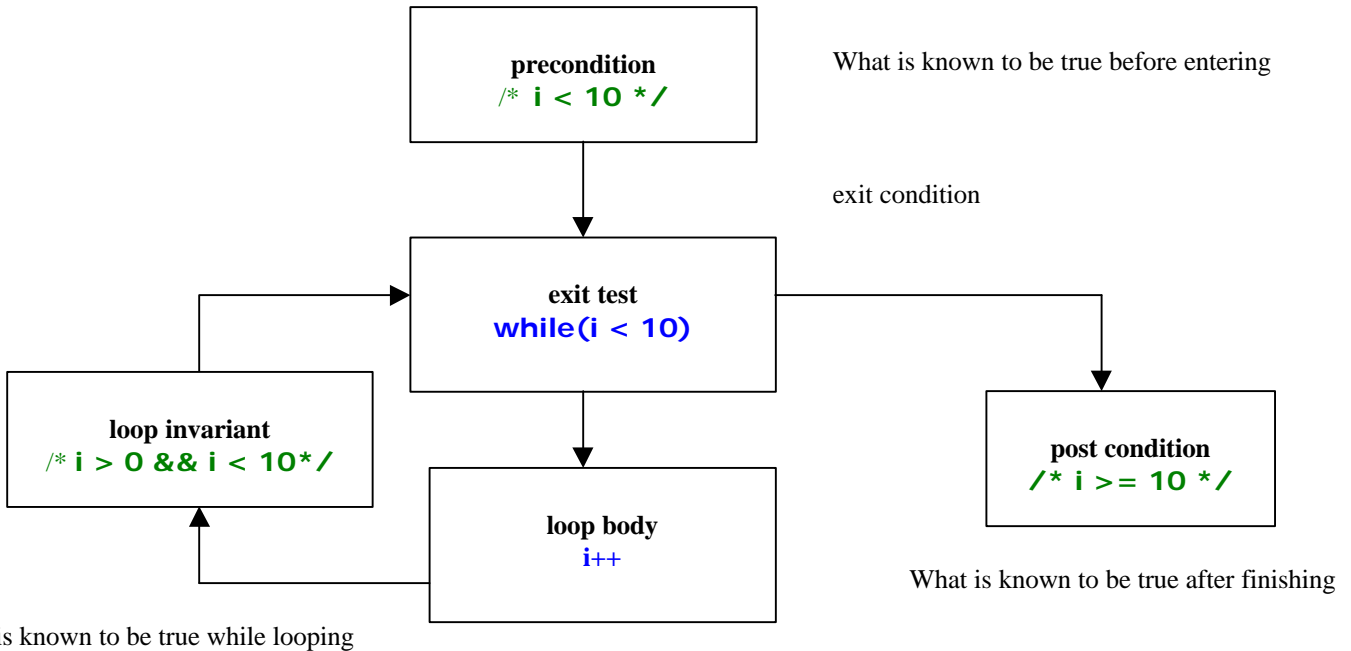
precondition
/* i < 10 */

What is known to be true before entering

exit condition

exit test
while(i < 10)

loop invariant
/* i > 0 && i < 10*/

loop body
i++

post condition
/* i >= 10 */

What is known to be true after finishing

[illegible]s known to be true while looping